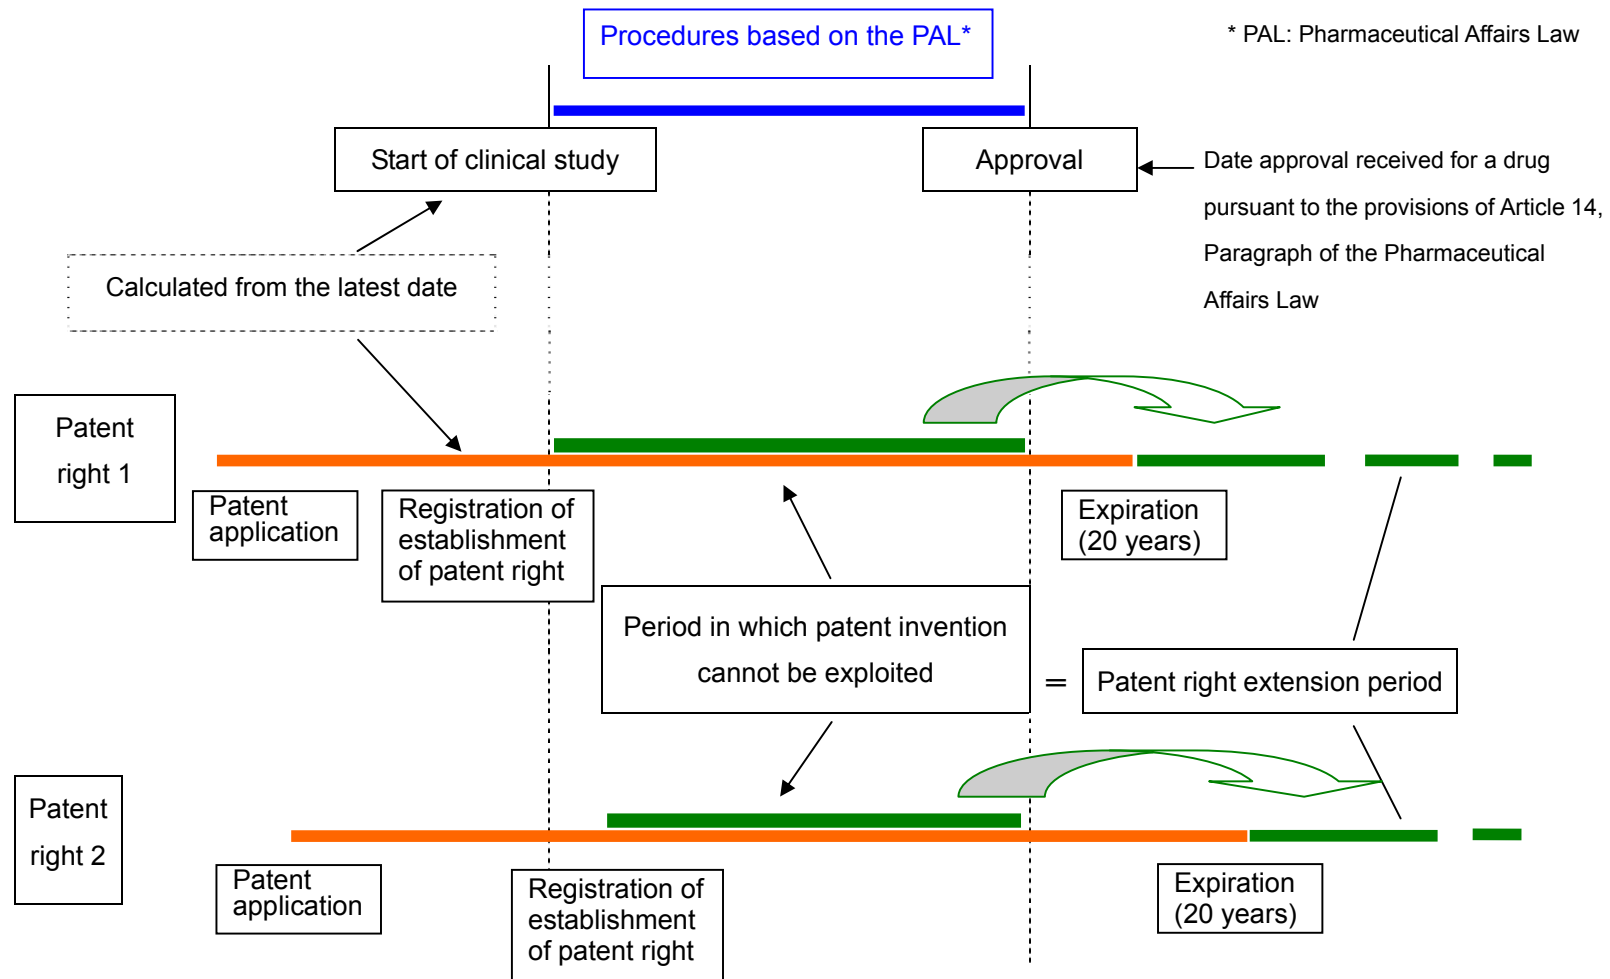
Procedures based on the PAL*

* PAL: Pharmaceutical Affairs Law

Start of clinical study

Approval

Date approval received for a drug pursuant to the provisions of Article 14, Paragraph of the Pharmaceutical Affairs Law

Calculated from the latest date

Patent right 1

Patent application

Registration of establishment of patent right

Expiration (20 years)

Period in which patent invention cannot be exploited

=

Patent right extension period

Patent right 2

Patent application

Registration of establishment of patent right

Expiration (20 years)